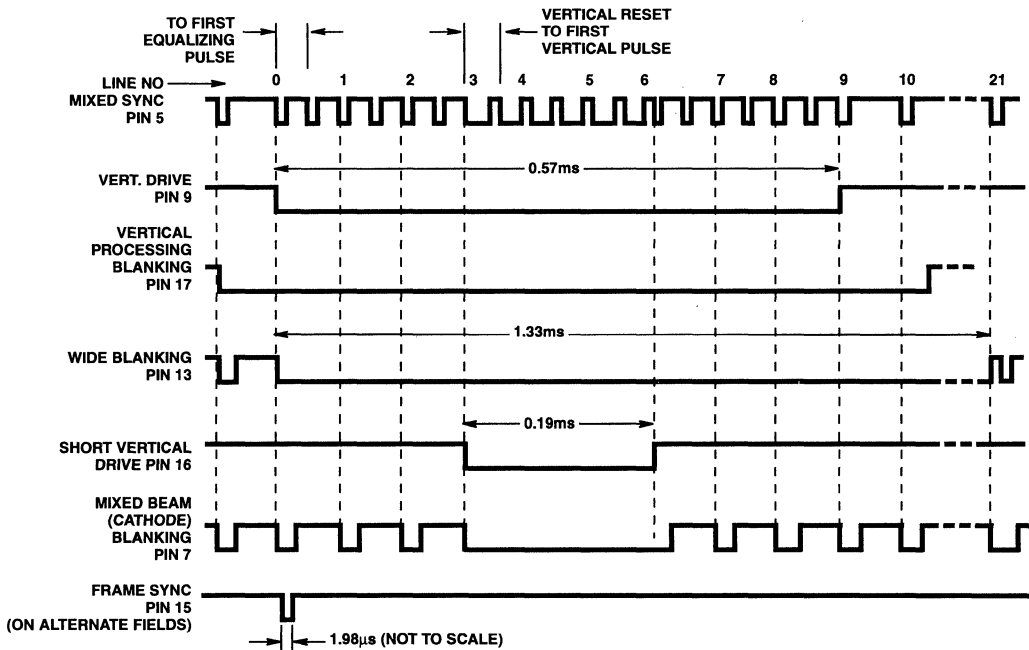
TO FIRST EQUALIZING PULSE

VERTICAL RESET TO FIRST VERTICAL PULSE

LINE NO
0 1 2 3 4 5 6 7 8 9 10 21

MIXED SYNC PIN 5

0.57ms

VERT. DRIVE PIN 9

VERTICAL PROCESSING BLANKING PIN 17

1.33ms

WIDE BLANKING PIN 13

0.19ms

SHORT VERTICAL DRIVE PIN 16

MIXED BEAM (CATHODE) BLANKING PIN 7

FRAME SYNC PIN 15 (ON ALTERNATE FIELDS)

1.98μs (NOT TO SCALE)